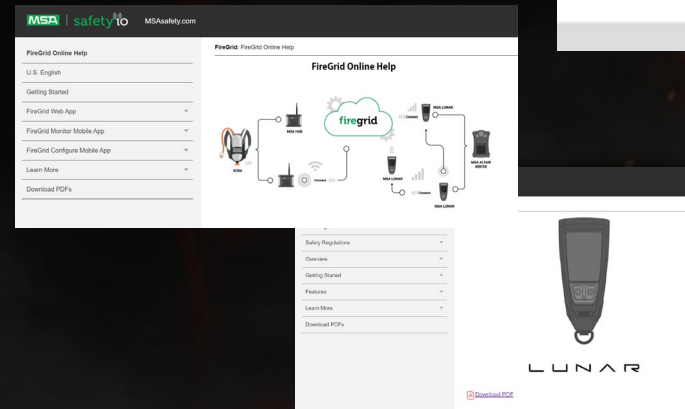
MSA | safety io MSAsafety.com

FireGrid Online Help
U.S. English
Getting Started
FireGrid Web App
FireGrid Monitor Mobile App
FireGrid Configure Mobile App
Learn More
Download PDFs

FireGrid: FireGrid Online Help

FireGrid Online Help

firegrid
MSA HUB
SCBA
Connect
MSA LUNAR
MSA ALTAIR 4XR/5X
MSA LUNAR
Connect
MSA LUNAR
Connect
Connect

Safety Regulations
Overview
Getting Started
Features
Learn More
Download PDFs

LUNAR

Download PDF